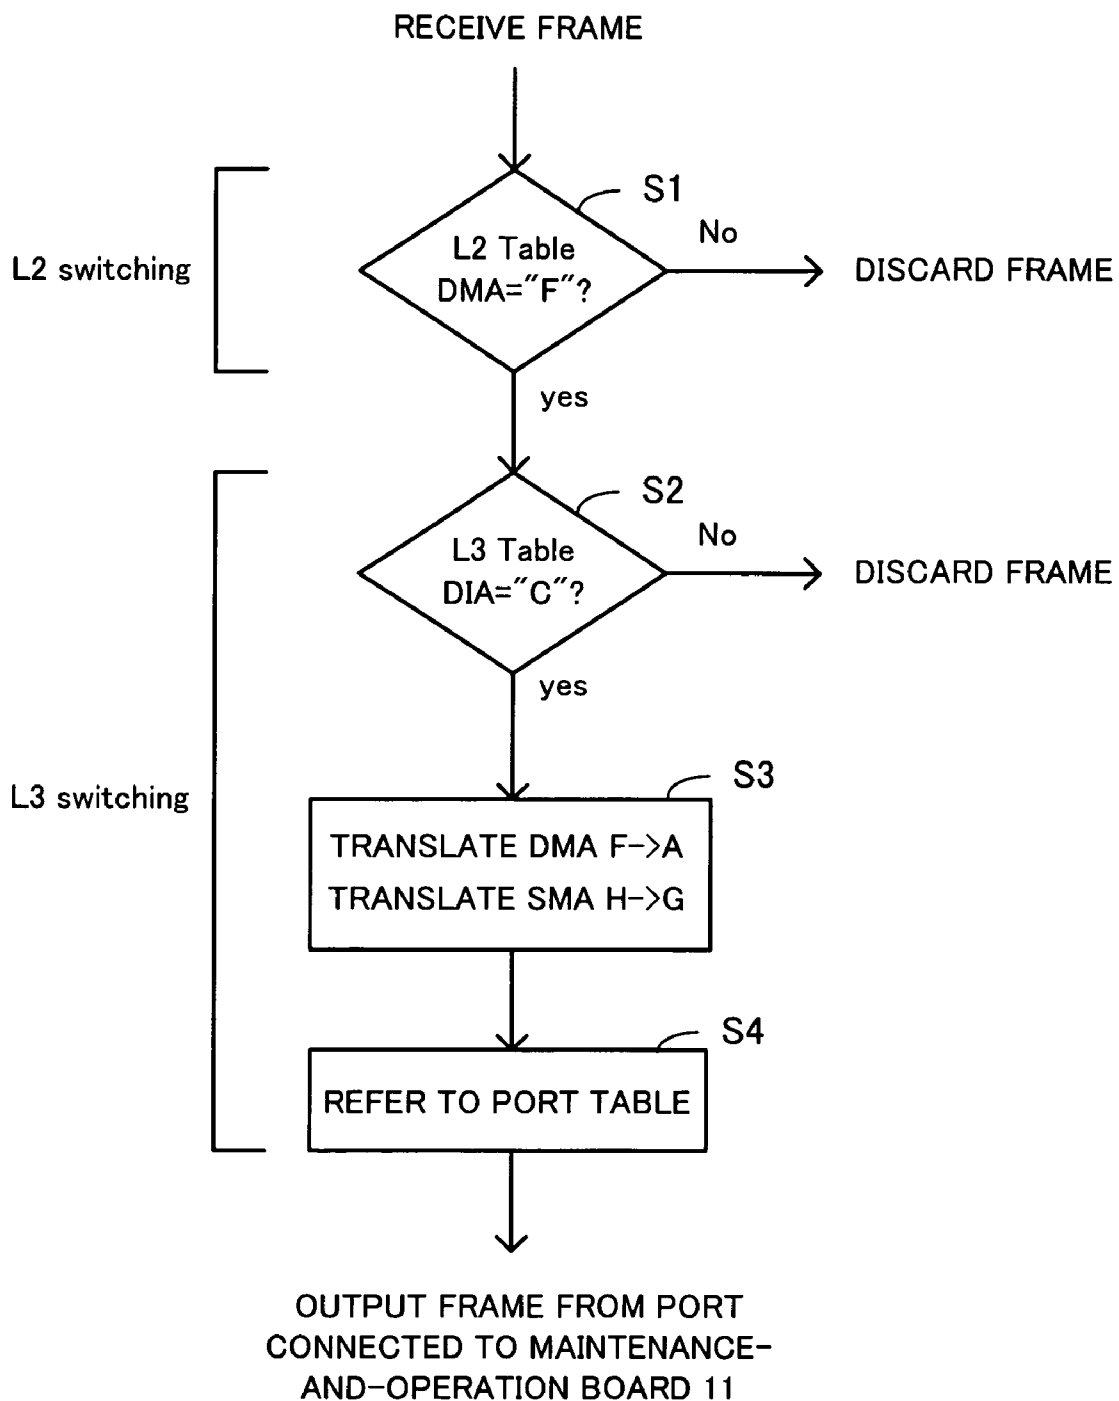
RECEIVE FRAME

L2 switching

S1

L2 Table
DMA="F"?

No

DISCARD FRAME

yes

L3 switching

S2

L3 Table
DIA="C"?

No

DISCARD FRAME

yes

S3

TRANSLATE DMA F->A
TRANSLATE SMA H->G

S4

REFER TO PORT TABLE

OUTPUT FRAME FROM PORT CONNECTED TO MAINTENANCE-AND-OPERATION BOARD 11